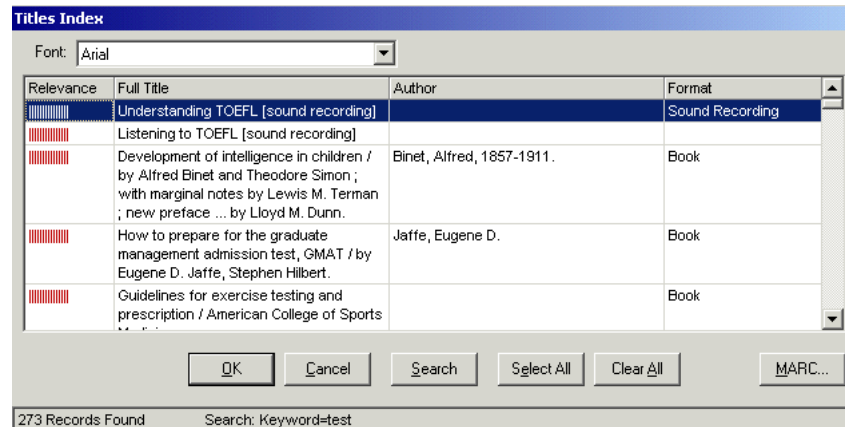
Titles Index

Font: Arial

| Relevance | Full Title | Author | Format |
|---|---|---|---|
| | Understanding TOEFL [sound recording] | | Sound Recording |
| | Listening to TOEFL [sound recording] | | |
| | Development of intelligence in children / by Alfred Binet and Theodore Simon ; with marginal notes by Lewis M. Terman ; new preface ... by Lloyd M. Dunn. | Binet, Alfred, 1857-1911. | Book |
| | How to prepare for the graduate management admission test, GMAT / by Eugene D. Jaffe, Stephen Hilbert. | Jaffe, Eugene D. | Book |
| | Guidelines for exercise testing and prescription / American College of Sports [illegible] | | Book |

OK Cancel Search Select All Clear All MARC...

273 Records Found Search: Keyword=test